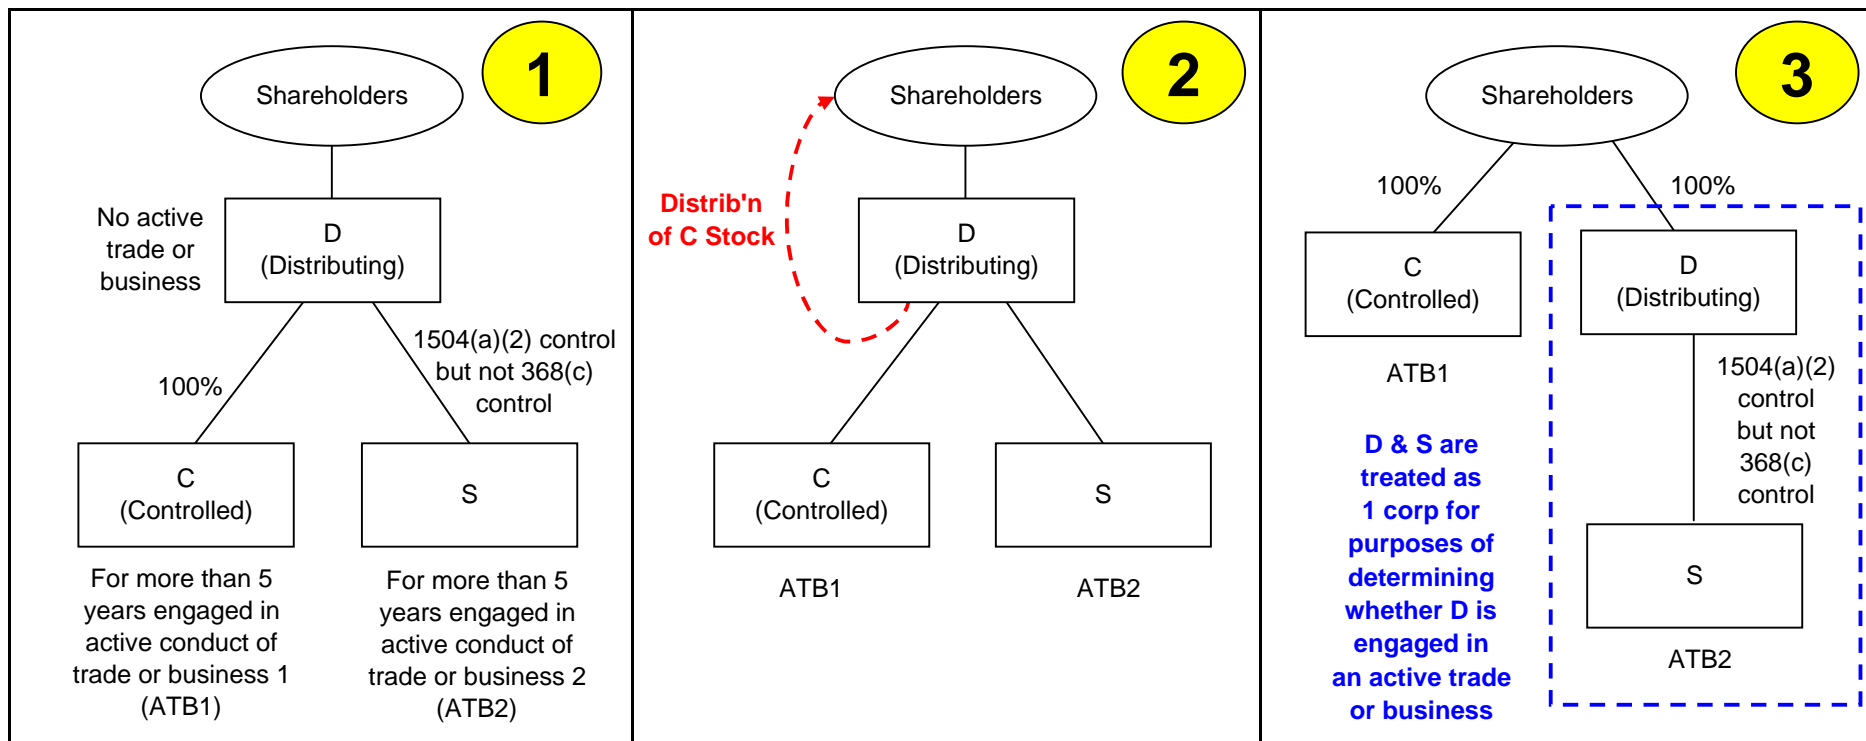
1

Shareholders

No active trade or business

D
(Distributing)

100%

1504(a)(2) control but not 368(c) control

C
(Controlled)

S

For more than 5 years engaged in active conduct of trade or business 1 (ATB1)

For more than 5 years engaged in active conduct of trade or business 2 (ATB2)

2

Shareholders

Distrib'n of C Stock

D
(Distributing)

C
(Controlled)

S

ATB1

ATB2

3

Shareholders

100%

100%

C
(Controlled)

D
(Distributing)

ATB1

1504(a)(2) control but not 368(c) control

D & S are treated as 1 corp for purposes of determining whether D is engaged in an active trade or business

S

ATB2